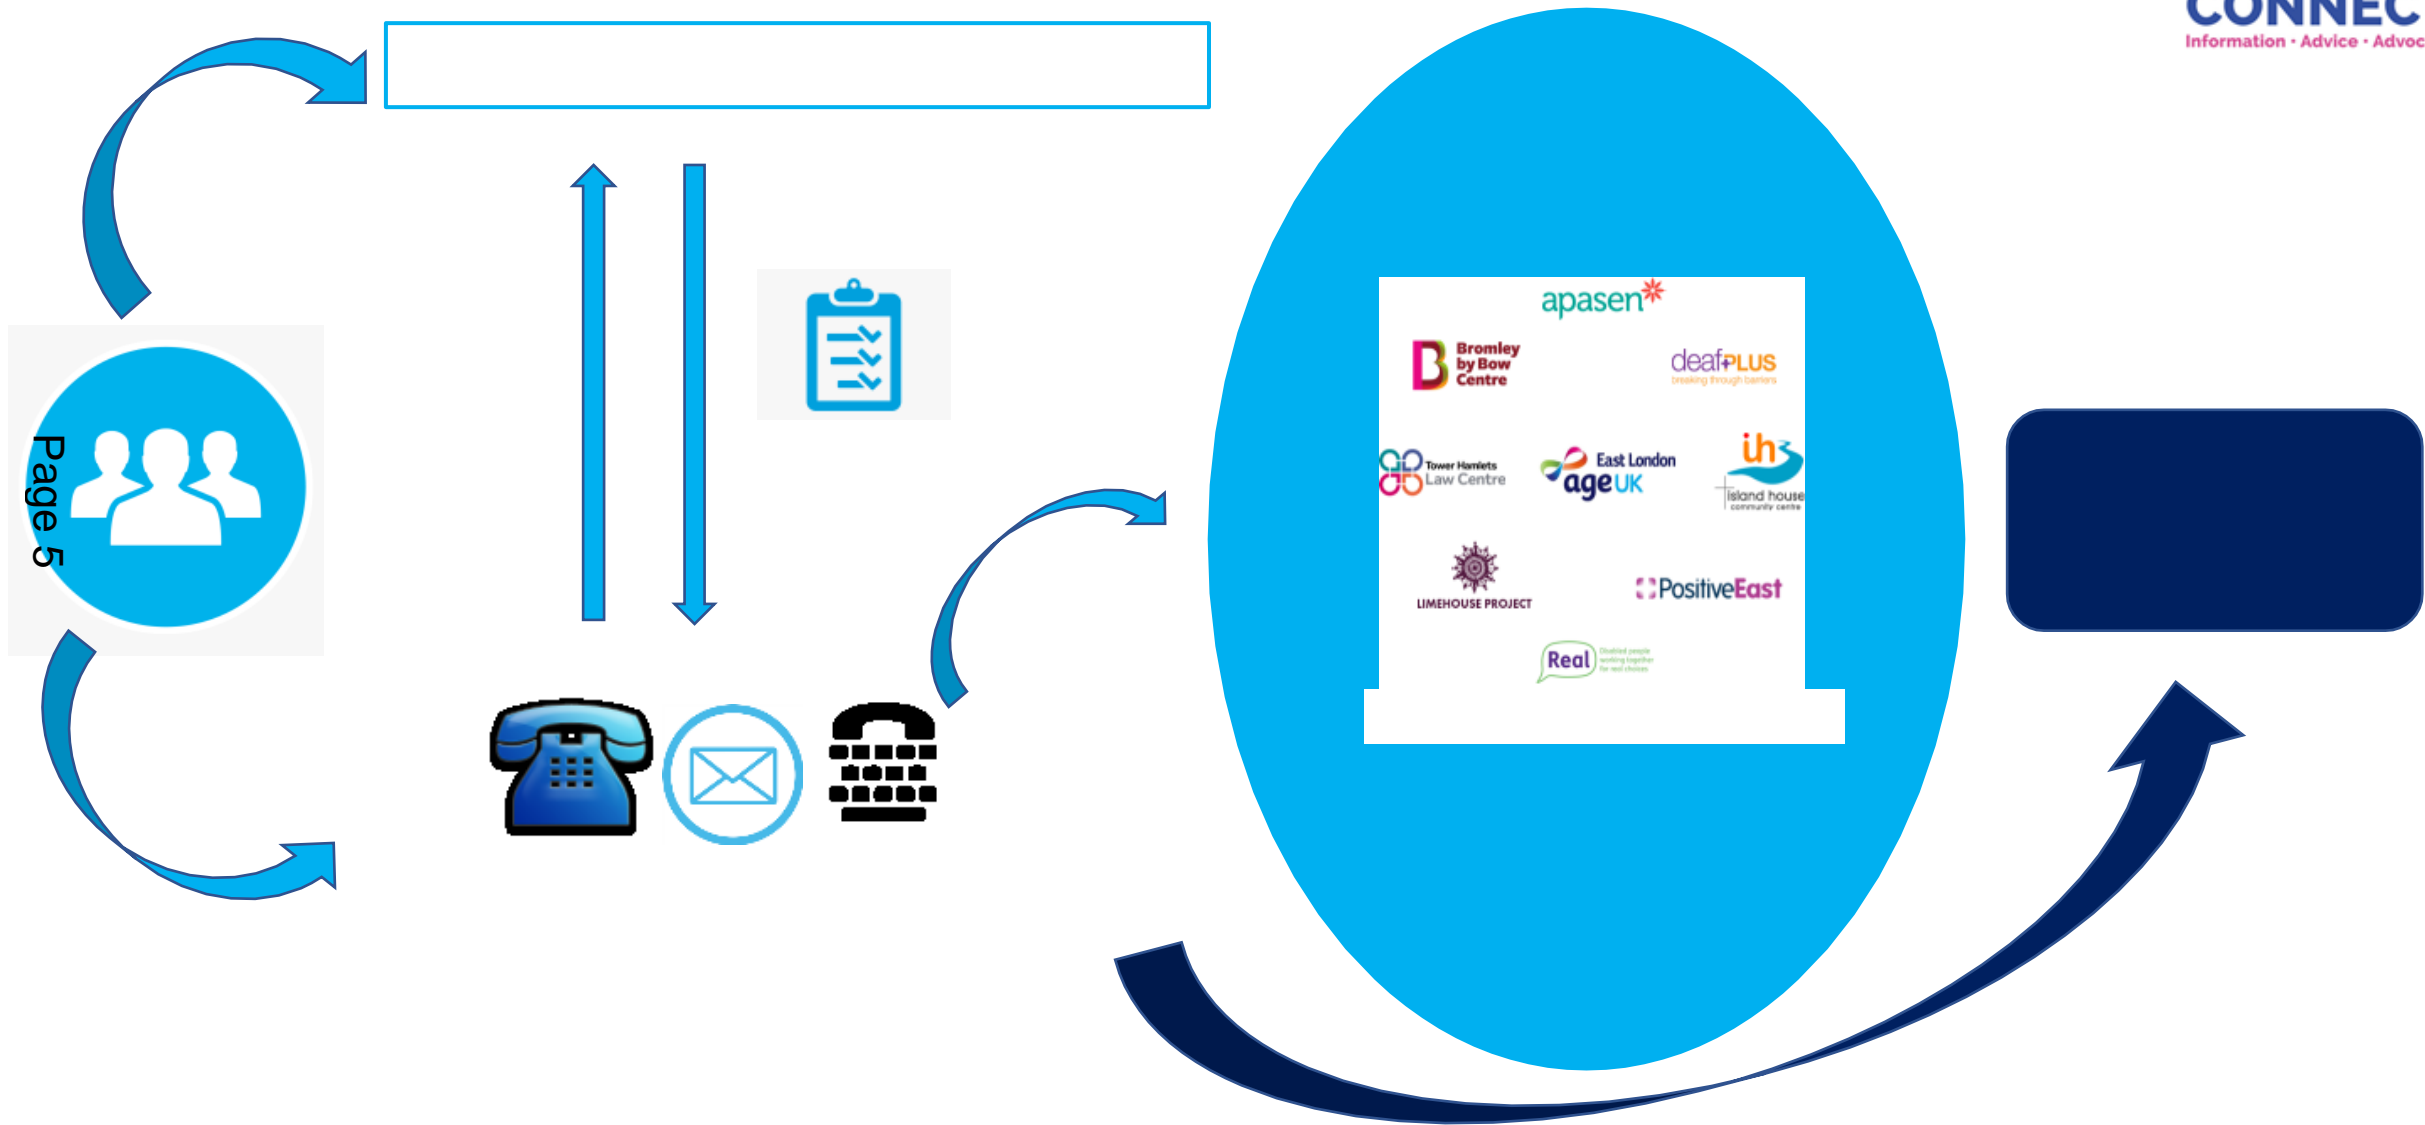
CONNEC
Information • Advice • Advoc

Page 5

apasen

Bromley by Bow Centre

deafPLUS
breaking through barriers

Tower Hamlets Law Centre

East London age UK

ih
island house
community centre

LIMEHOUSE PROJECT

PositiveEast

Real
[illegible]